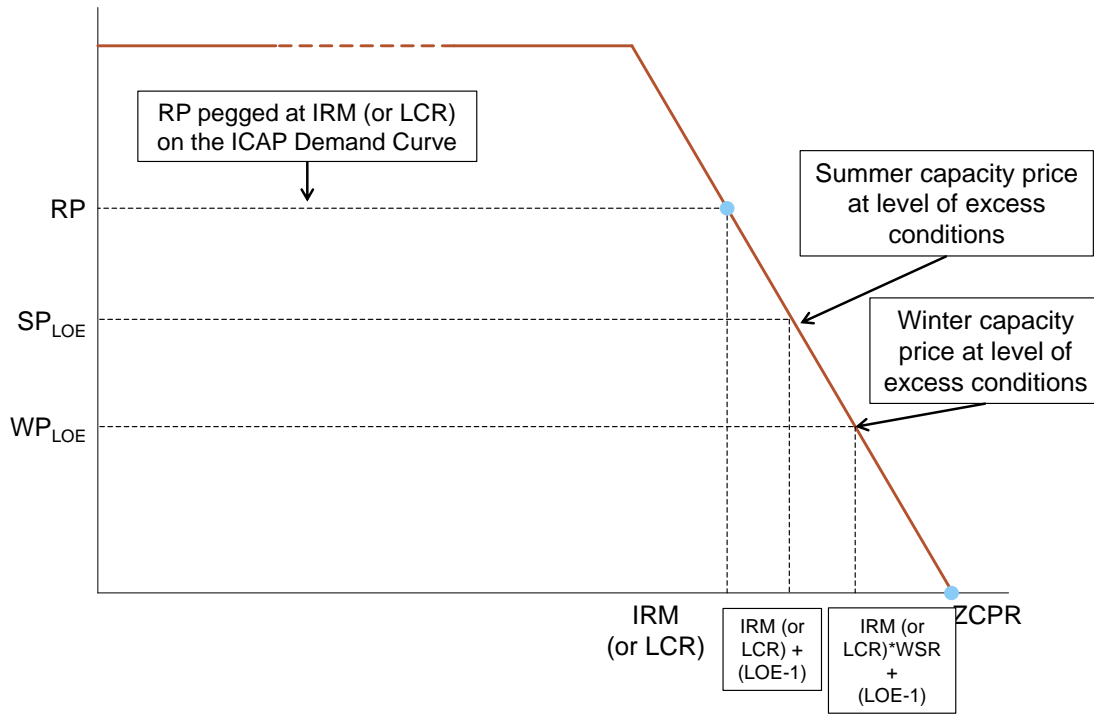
RP pegged at IRM (or LCR) on the ICAP Demand Curve

Summer capacity price at level of excess conditions

Winter capacity price at level of excess conditions

RP

$SP_{LOE}$

$WP_{LOE}$

IRM (or LCR)

IRM (or LCR) + (LOE-1)

IRM (or LCR)*WSR + (LOE-1)

ZCPR